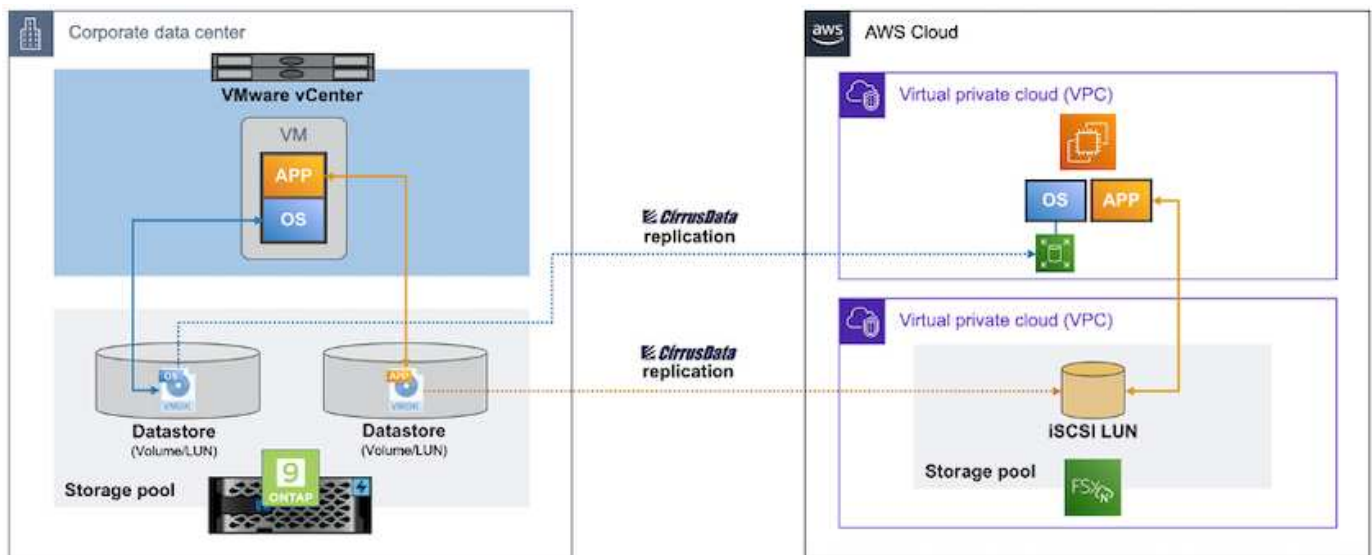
Corporate data center

VMware vCenter

VM

APP

OS

OS
VMDK

APP
VMDK

Datastore
(Volume/LUN)

Datastore
(Volume/LUN)

Storage pool

9
ONTAP

CirrusData
replication

CirrusData
replication

aws

AWS Cloud

Virtual private cloud (VPC)

OS

APP

Virtual private cloud (VPC)

iSCSI LUN

Storage pool

FSx N